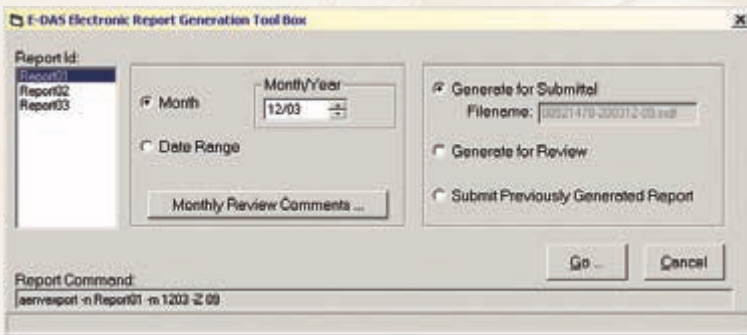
E-DAS Electronic Report Generation Tool Box

Report Id:
Report01
Report02
Report03

Month
Month/Year
12/03
Date Range

Monthly Review Comments ...

Generate for Submittal
Filename: 00921478-200312-09.xml
Generate for Review
Submit Previously Generated Report

Go ...
Cancel

Report Command:
aervexport -n Report01 -m 1203 -Z 09